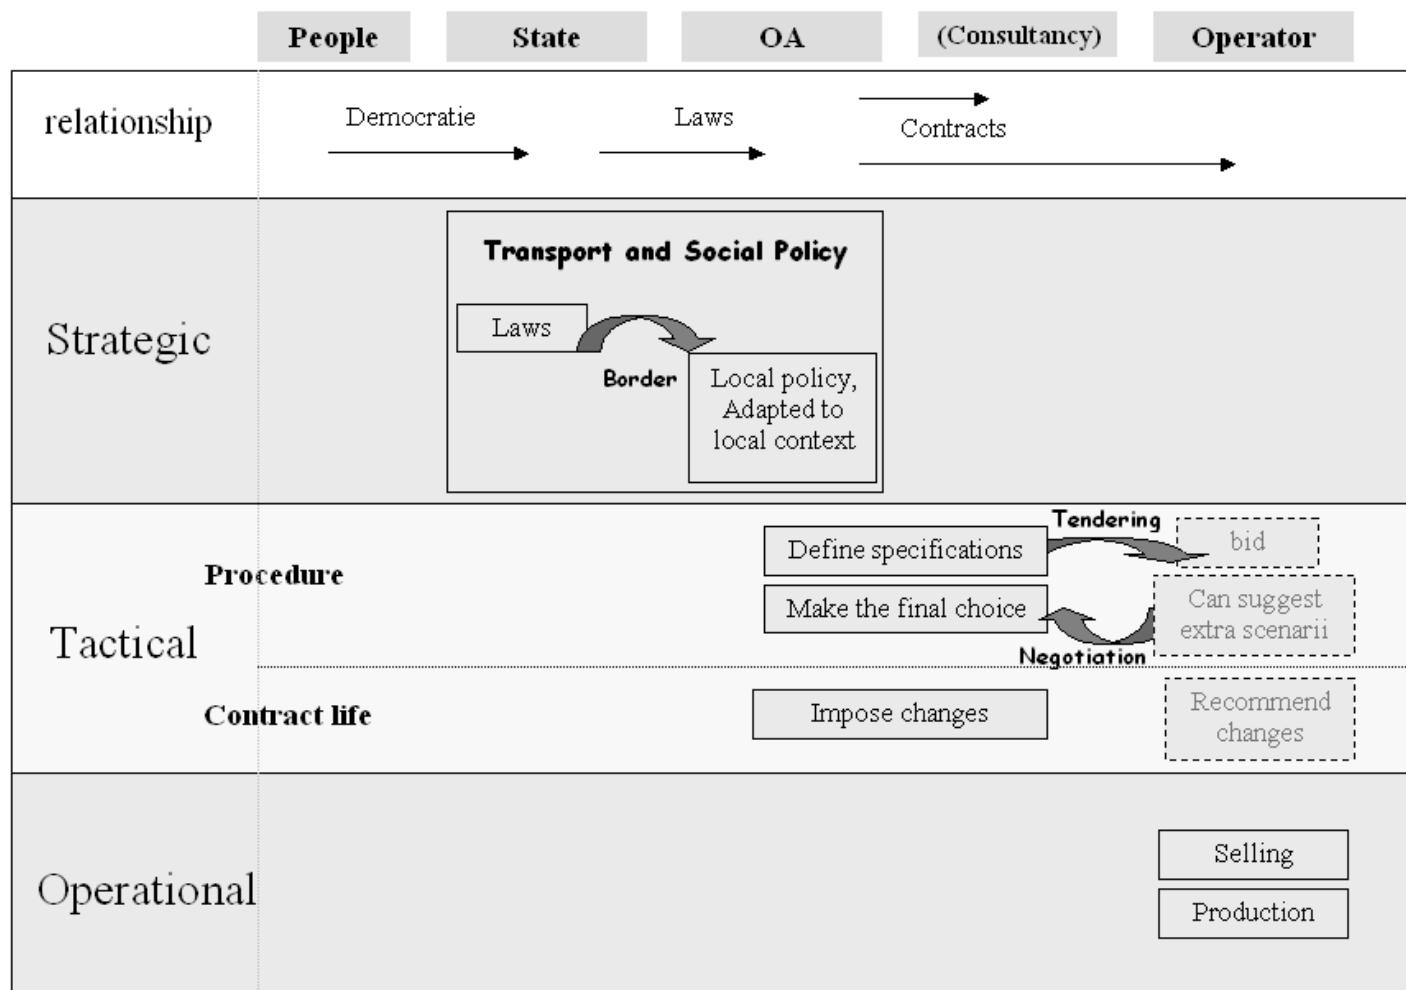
People
State
OA
(Consultancy)
Operator

relationship
Democratie
Laws
Contracts

Strategic
Transport and Social Policy
Laws
Border
Local policy, Adapted to local context

Tactical
Procedure
Define specifications
Tendering
bid
Make the final choice
Can suggest extra scenarii
Negotiation
Contract life
Impose changes
Recommend changes

Operational
Selling
Production